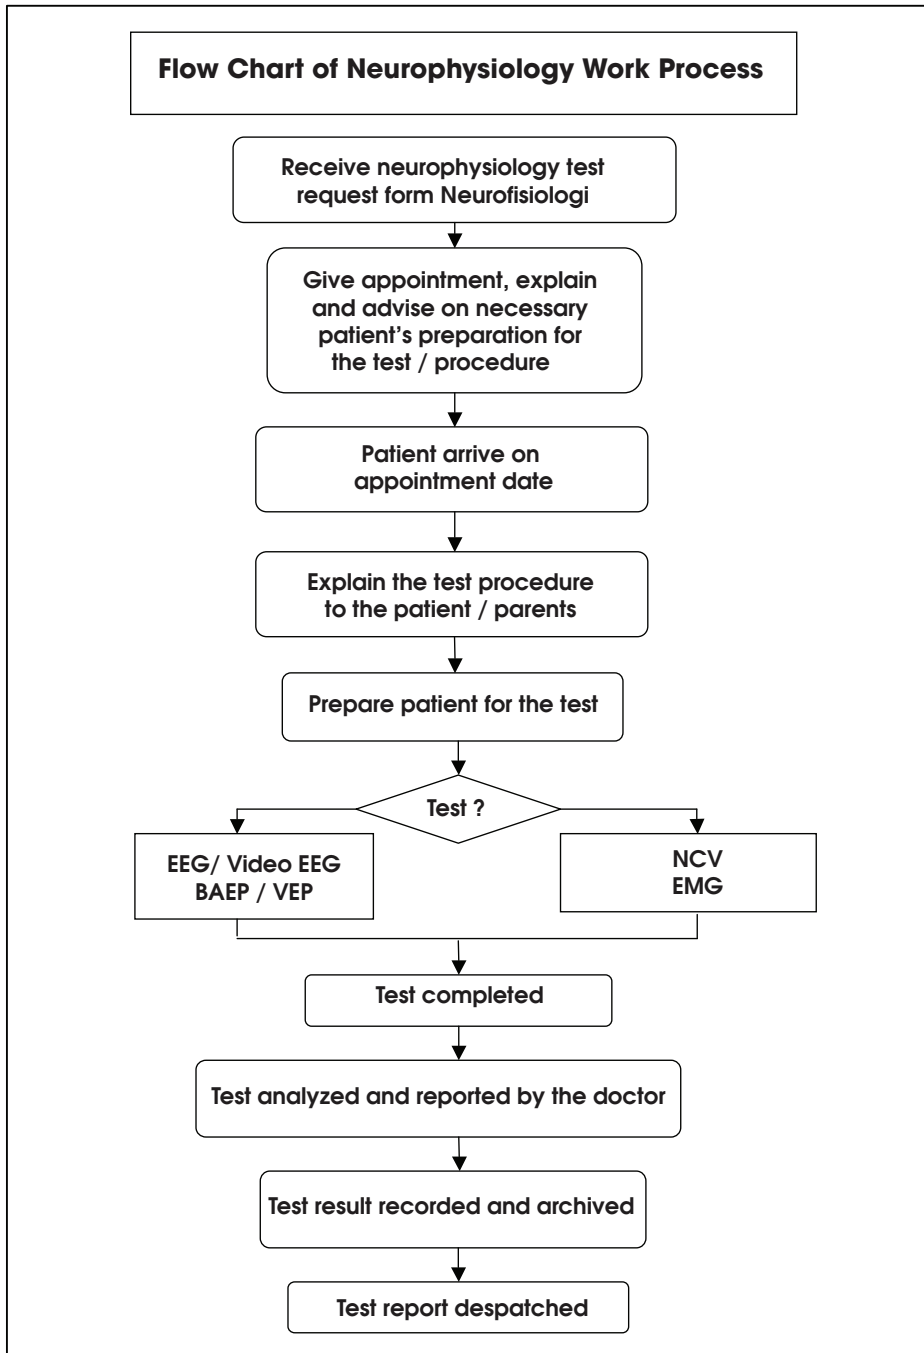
Flow Chart of Neurophysiology Work Process

Receive neurophysiology test request form Neurofisiologi

Give appointment, explain and advise on necessary patient's preparation for the test / procedure

Patient arrive on appointment date

Explain the test procedure to the patient / parents

Prepare patient for the test

Test ?

EEG/ Video EEG BAEP / VEP

NCV EMG

Test completed

Test analyzed and reported by the doctor

Test result recorded and archived

Test report despatched